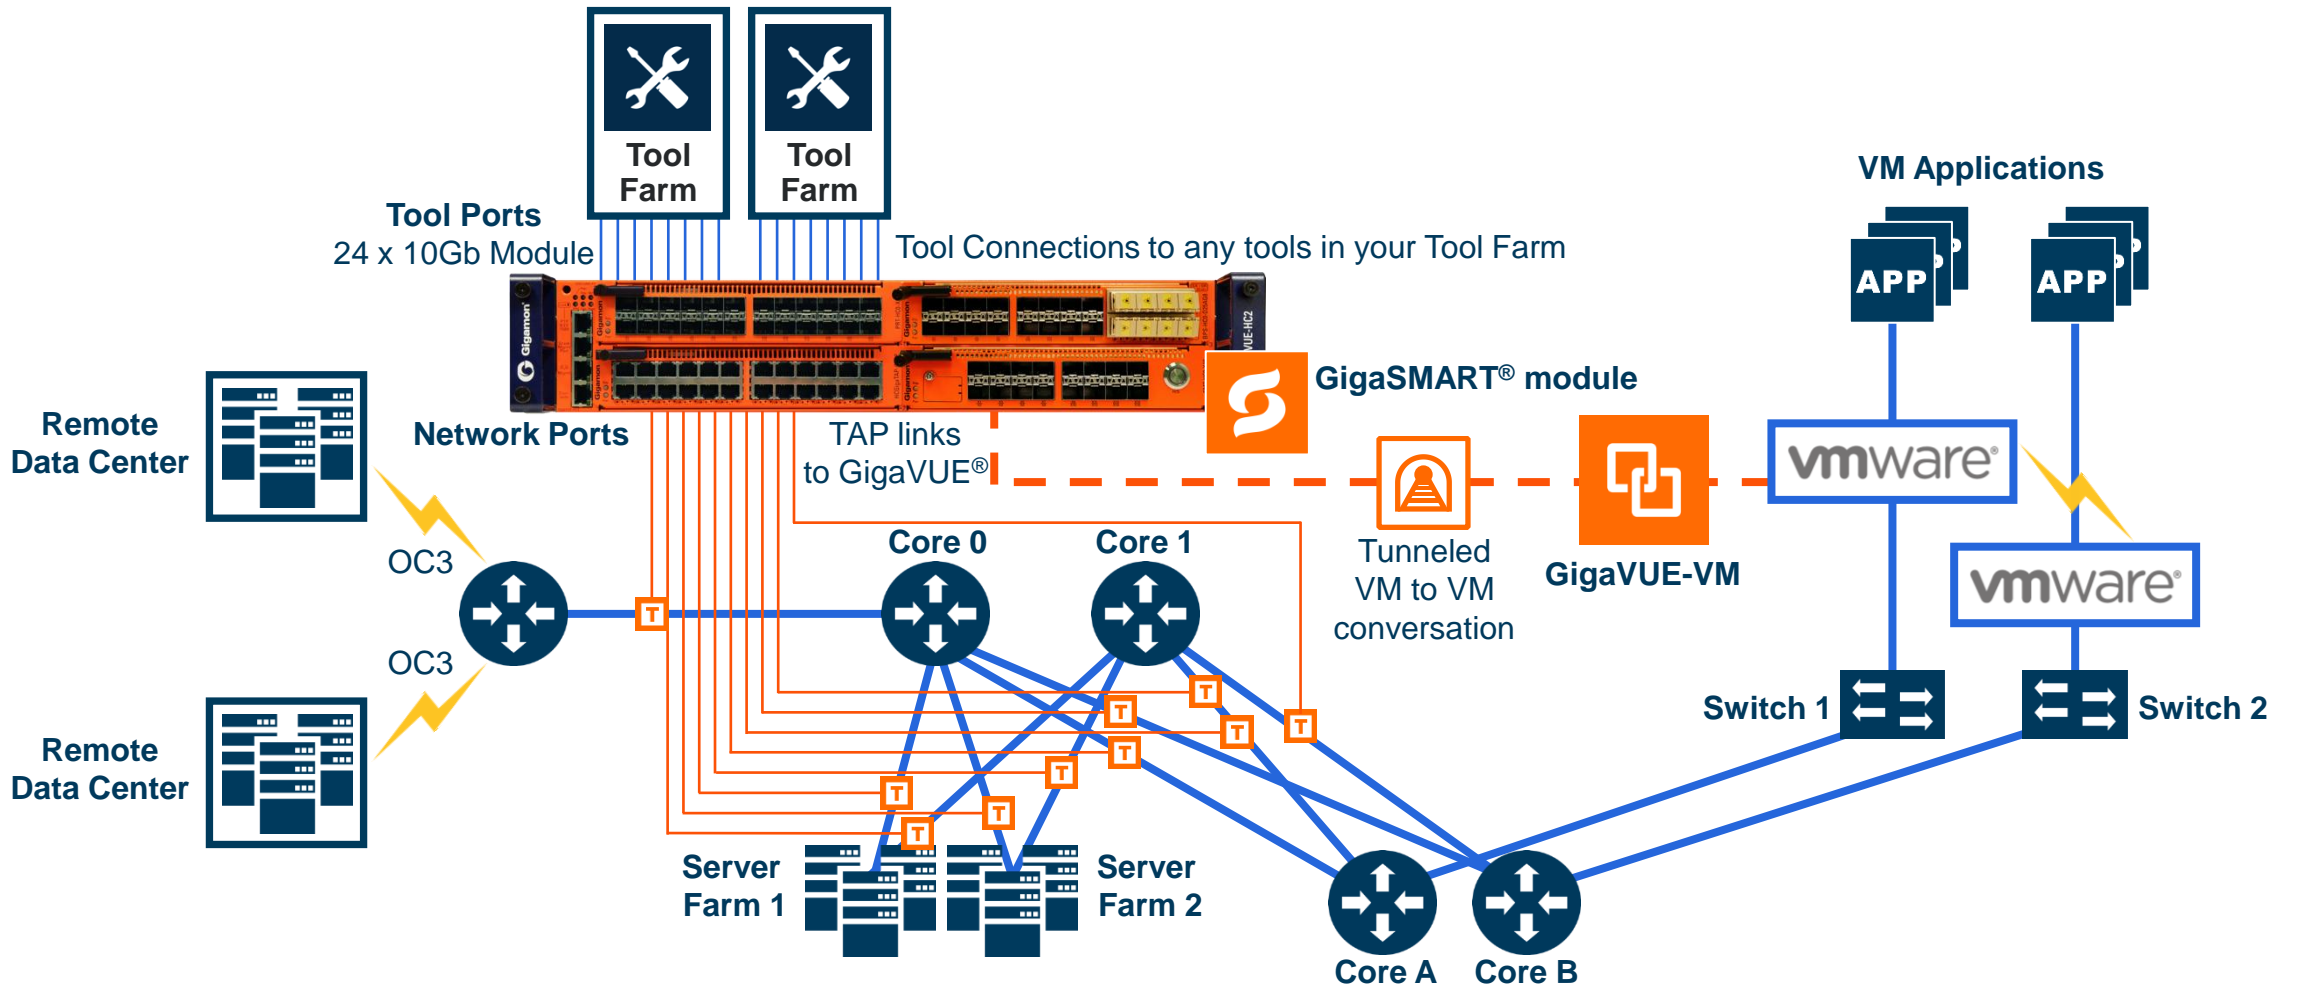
Tool Farm

Tool Farm

Tool Ports
24 x 10Gb Module

Tool Connections to any tools in your Tool Farm

VM Applications

APP

APP

GigaSMART® module

Remote Data Center

Network Ports

TAP links to GigaVUE®

vmware®

vmware®

OC3

Core 0

Core 1

Tunneled VM to VM conversation

GigaVUE-VM

OC3

T

T

T

T

T

T

T

T

T

T

Switch 1

Switch 2

Remote Data Center

Server Farm 1

Server Farm 2

Core A

Core B